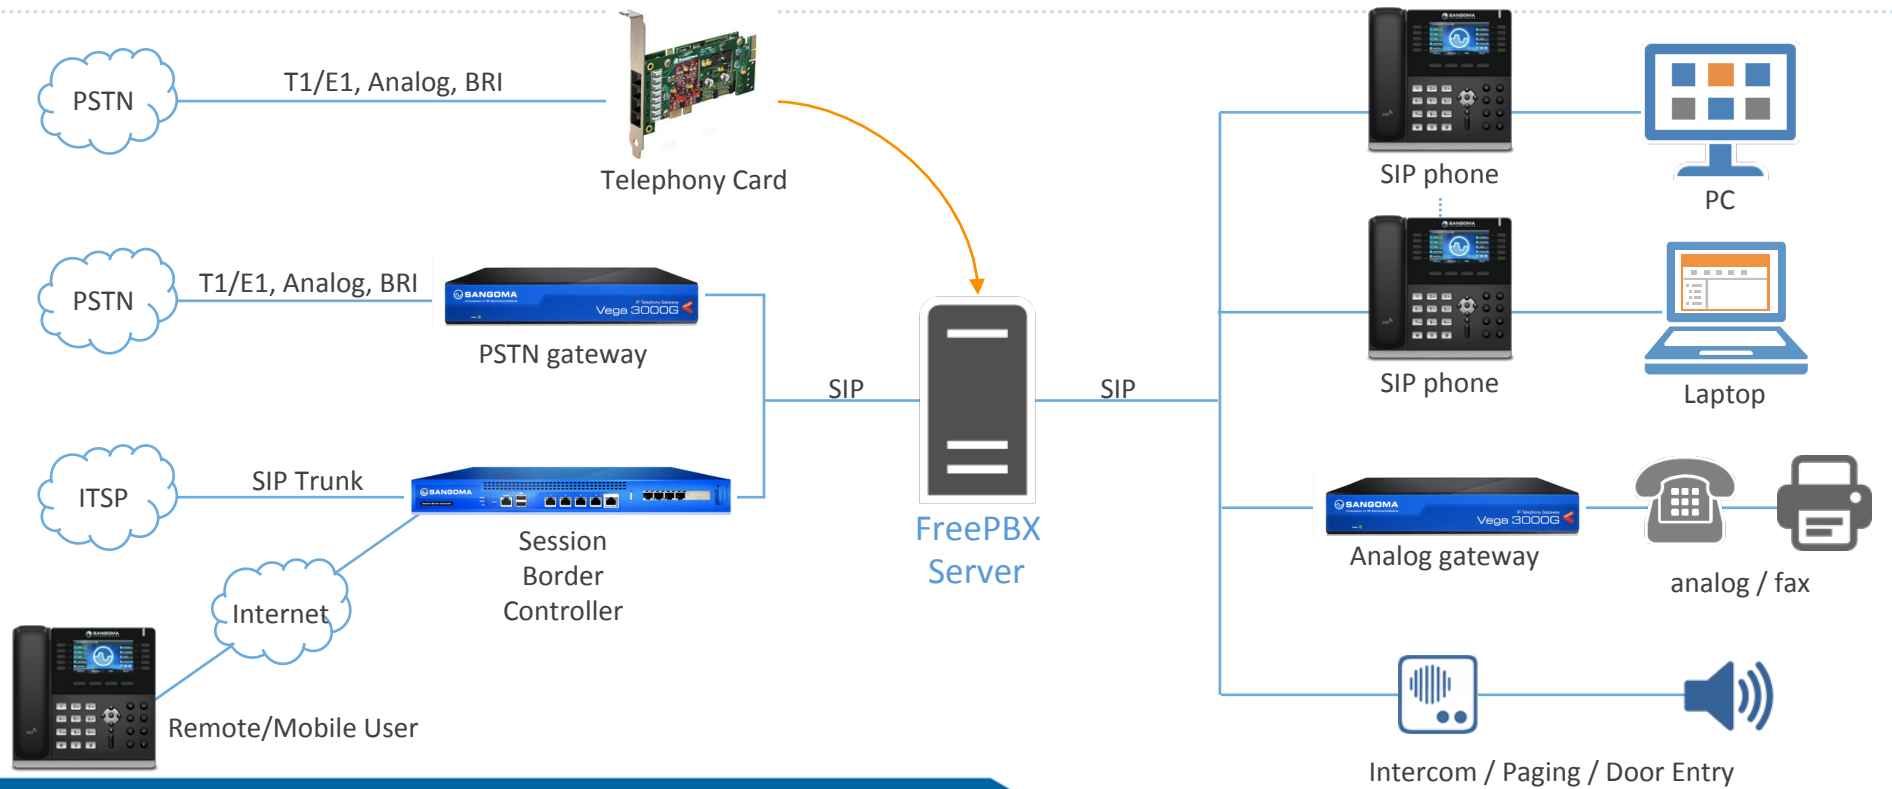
PSTN

T1/E1, Analog, BRI

Telephony Card

PSTN

T1/E1, Analog, BRI

SANGOMA

Vega 3000G

PSTN gateway

ITSP

SIP Trunk

SANGOMA

Session Border Controller

Internet

Remote/Mobile User

SIP

FreePBX Server

SIP

SIP phone

PC

SIP phone

Laptop

SANGOMA

Vega 3000G

Analog gateway

analog / fax

Intercom / Paging / Door Entry